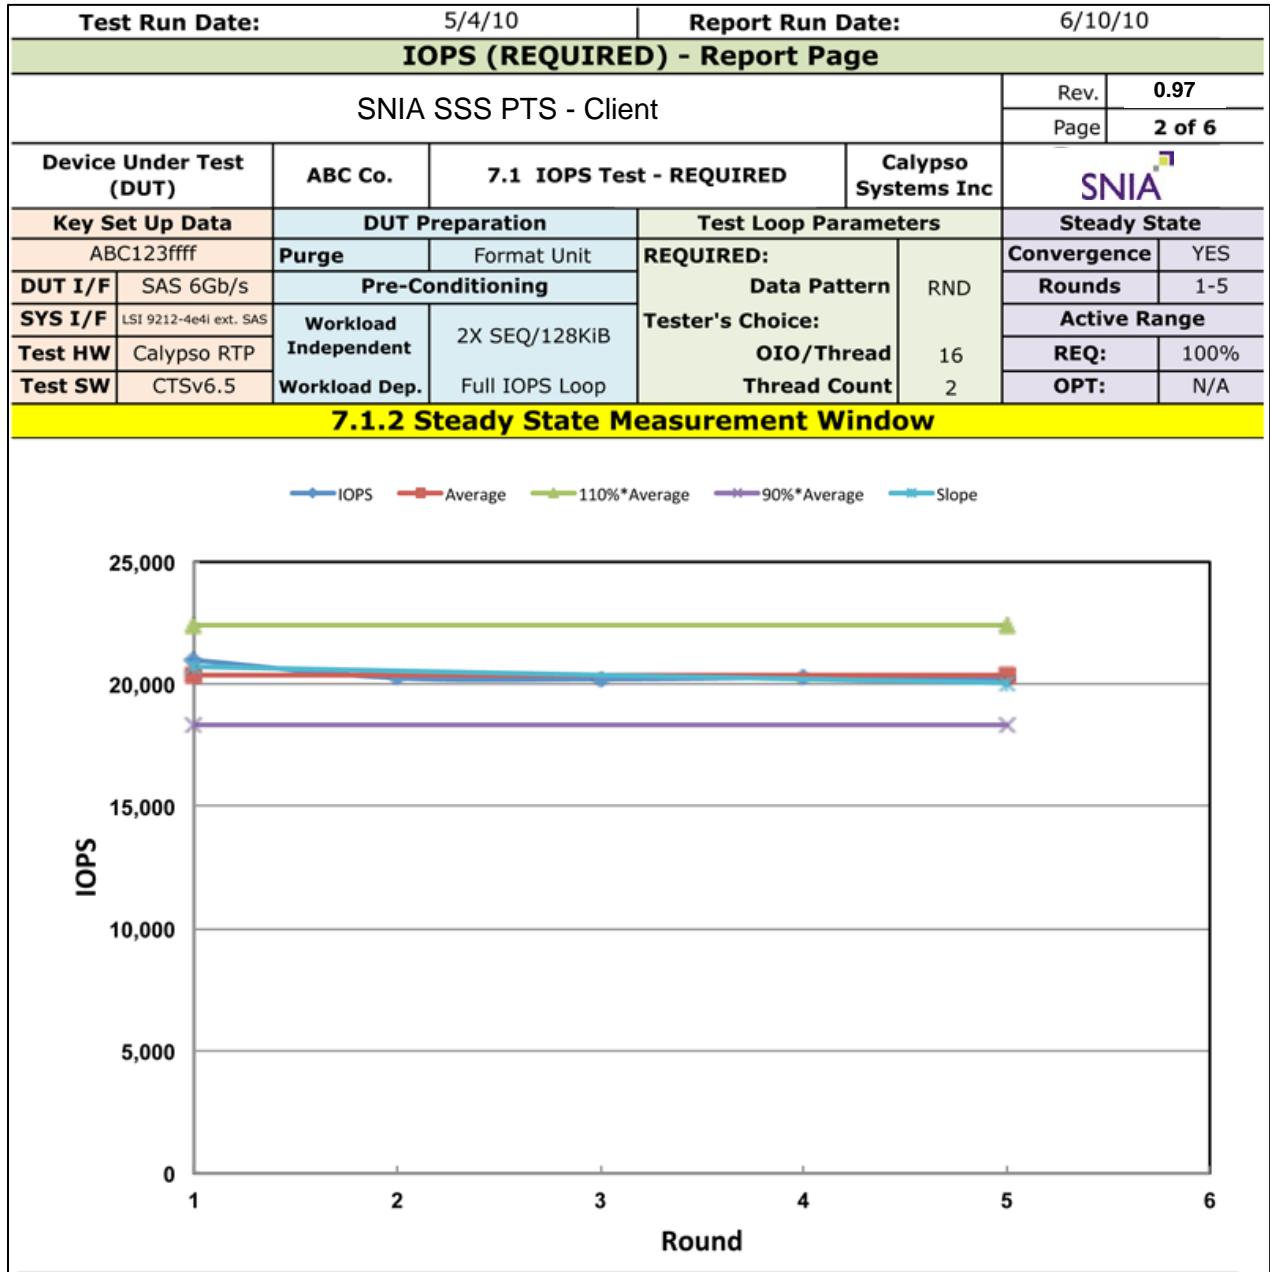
| Test Run Date: | 5/4/10 | Report Run Date: | 6/10/10 |
|---|---|---|---|

IOPS (REQUIRED) - Report Page

SNIA SSS PTS - Client

| Rev. | 0.97 |
|---|---|
| Page | 2 of 6 |

| Device Under Test (DUT) | ABC Co. | 7.1 IOPS Test - REQUIRED | Calypso Systems Inc | SNIA |
|---|---|---|---|---|

| Key Set Up Data | | DUT Preparation | | Test Loop Parameters | | Steady State | |
|---|---|---|---|---|---|---|---|
| ABC123ffff | | Purge | Format Unit | REQUIRED: | | Convergence | YES |
| DUT I/F | SAS 6Gb/s | Pre-Conditioning | | Data Pattern | RND | Rounds | 1-5 |
| SYS I/F | LSI 9212-4e4i ext. SAS | Workload Independent | 2X SEQ/128KiB | Tester's Choice: | | Active Range | |
| Test HW | Calypso RTP | | | OIO/Thread | 16 | REQ: | 100% |
| Test SW | CTSv6.5 | Workload Dep. | Full IOPS Loop | Thread Count | 2 | OPT: | N/A |

7.1.2 Steady State Measurement Window

IOPS Average 110%*Average 90%*Average Slope

25,000
20,000
15,000
10,000
5,000
0

IOPS

1 2 3 4 5 6

Round